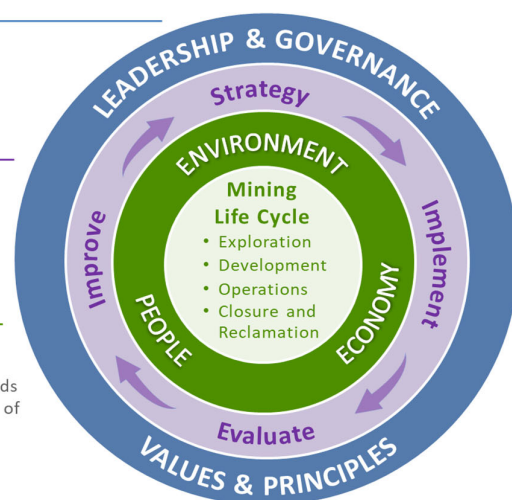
LEADERSHIP & GOVERNANCE

Strategy

Implement

Evaluate

Improve

ENVIRONMENT

ECONOMY

PEOPLE

Mining Life Cycle
• Exploration
• Development
• Operations
• Closure and Reclamation

VALUES & PRINCIPLES

ds
of